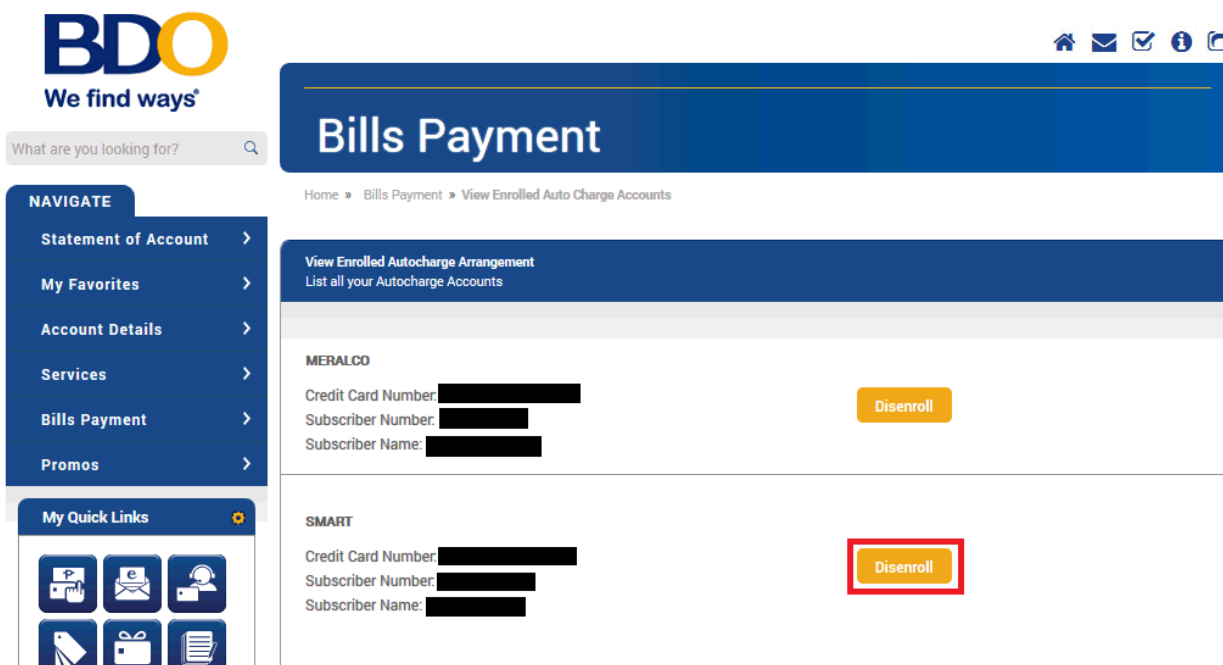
BDO
We find ways®

What are you looking for?

NAVIGATE
Statement of Account
My Favorites
Account Details
Services
Bills Payment
Promos

My Quick Links

Bills Payment

Home » Bills Payment » View Enrolled Auto Charge Accounts

View Enrolled Autocharge Arrangement
List all your Autocharge Accounts

MERALCO
Credit Card Number: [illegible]
Subscriber Number: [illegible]
Subscriber Name: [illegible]
Disenroll

SMART
Credit Card Number: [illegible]
Subscriber Number: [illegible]
Subscriber Name: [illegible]
Disenroll